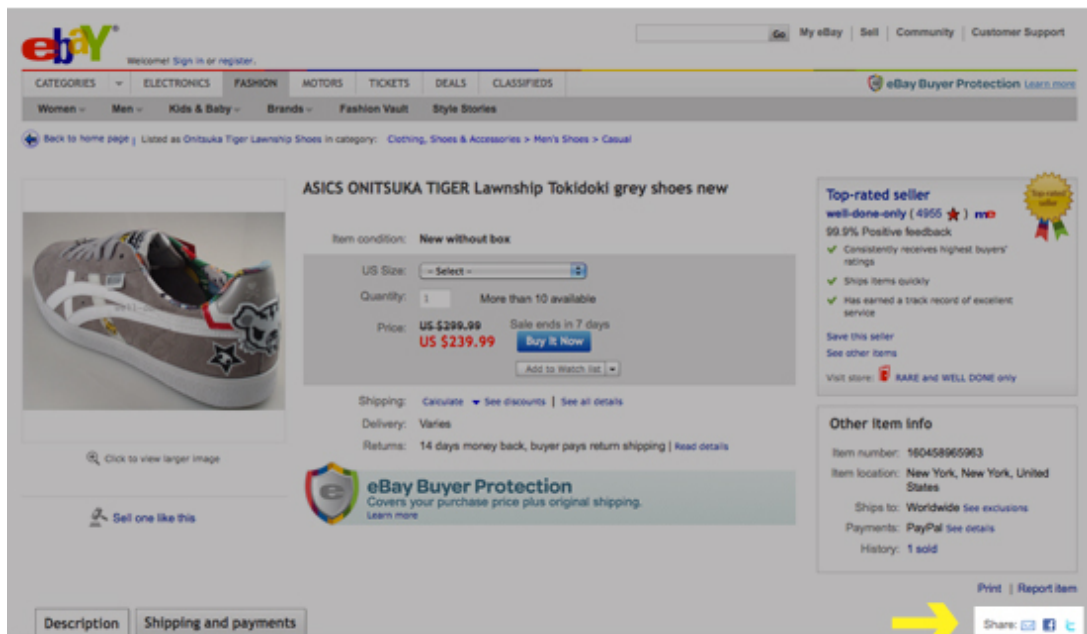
ebaY

Welcome! Sign in or register.

Go | My eBay | Sell | Community | Customer Support

CATEGORIES | ELECTRONICS | FASHION | MOTORS | TICKETS | DEALS | CLASSIFIEDS

eBay Buyer Protection Learn more

Women | Men | Kids & Baby | Brands | Fashion Vault | Style Stories

Back to home page | Listed as Onitsuka Tiger Lawnship Shoes in category: Clothing, Shoes & Accessories > Men's Shoes > Casual

ASICS ONITSUKA TIGER Lawnship Tokidoki grey shoes new

Item condition: New without box

US Size: - Select -

Quantity: 1 More than 10 available

Price: US $299.99 US $239.99

Sale ends in 7 days

Buy It Now

Add to Watch list

Shipping: Calculate See discounts | See all details

Delivery: Varies

Returns: 14 days money back, buyer pays return shipping | Read details

eBay Buyer Protection
Covers your purchase price plus original shipping.
Learn more

Click to view larger image

Sell one like this

Top-rated seller
well-done-only (4955 ) me
99.9% Positive feedback
Consistently receives highest buyers' ratings
Ships items quickly
Has earned a track record of excellent service
Save this seller
See other items
Visit store: RARE and WELL DONE only

Top-rated seller

Other item info
Item number: 160458965963
Item location: New York, New York, United States
Ships to: Worldwide See exclusions
Payments: PayPal See details
History: 1 sold

Print | Report item

Description | Shipping and payments

Share: